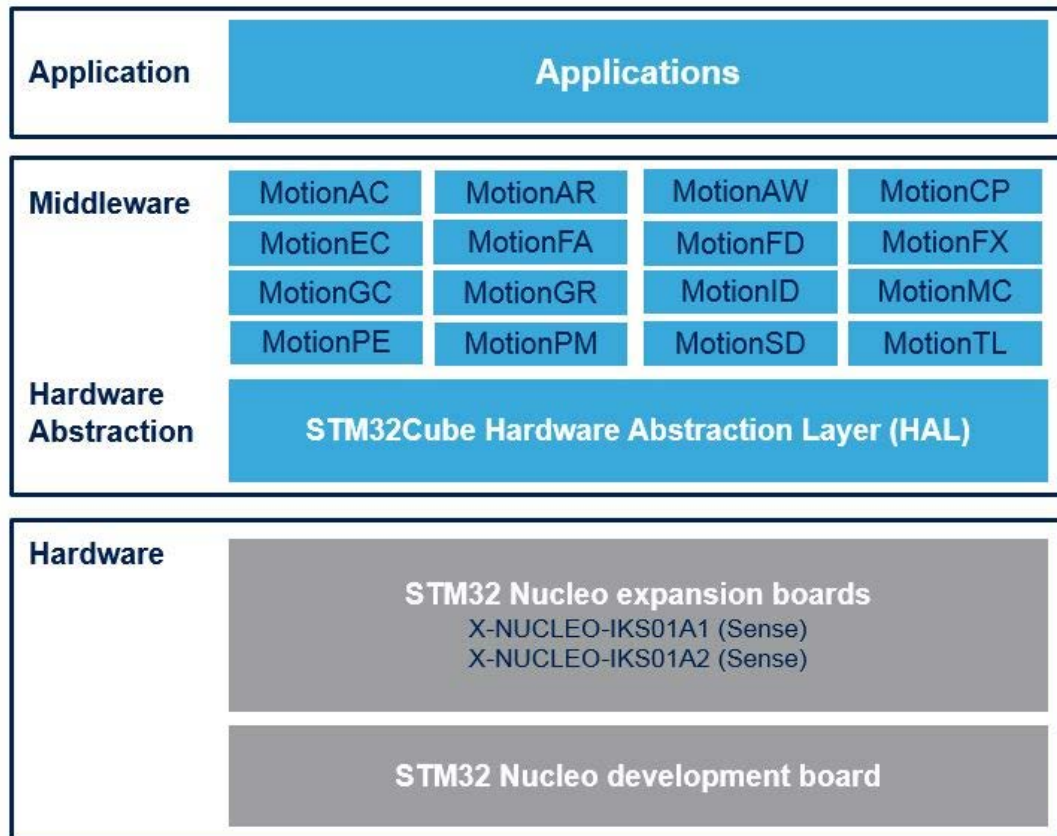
Application

Applications

Middleware

| MotionAC | MotionAR | MotionAW | MotionCP |
|---|---|---|---|
| MotionEC | MotionFA | MotionFD | MotionFX |
| MotionGC | MotionGR | MotionID | MotionMC |
| MotionPE | MotionPM | MotionSD | MotionTL |

Hardware Abstraction

STM32Cube Hardware Abstraction Layer (HAL)

Hardware

STM32 Nucleo expansion boards
X-NUCLEO-IKS01A1 (Sense)
X-NUCLEO-IKS01A2 (Sense)

STM32 Nucleo development board